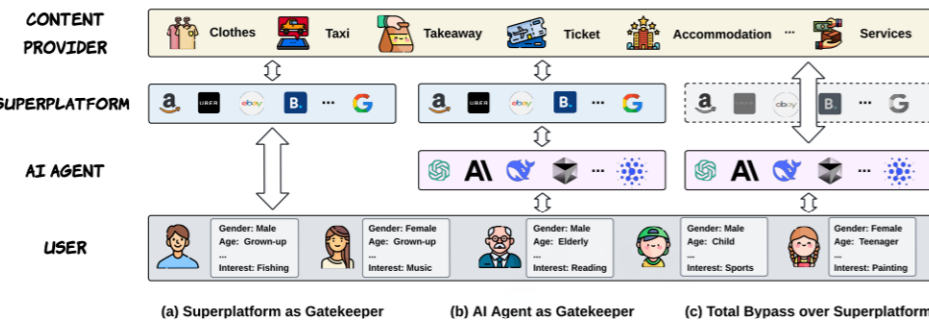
CONTENT PROVIDER

Clothes Taxi Takeaway Ticket Accommodation ··· Services

SUPERPLATFORM

a UBER ebay B. ··· G

a UBER ebay B. ··· G

a UBER ebay B. ··· G

AI AGENT

AI ···

AI ···

USER

Gender: Male
Age: Grown-up
...
Interest: Fishing

Gender: Female
Age: Grown-up
...
Interest: Music

Gender: Male
Age: Elderly
...
Interest: Reading

Gender: Male
Age: Child
...
Interest: Sports

Gender: Female
Age: Teenager
...
Interest: Painting

(a) Superplatform as Gatekeeper (b) AI Agent as Gatekeeper (c) Total Bypass over Superplatform